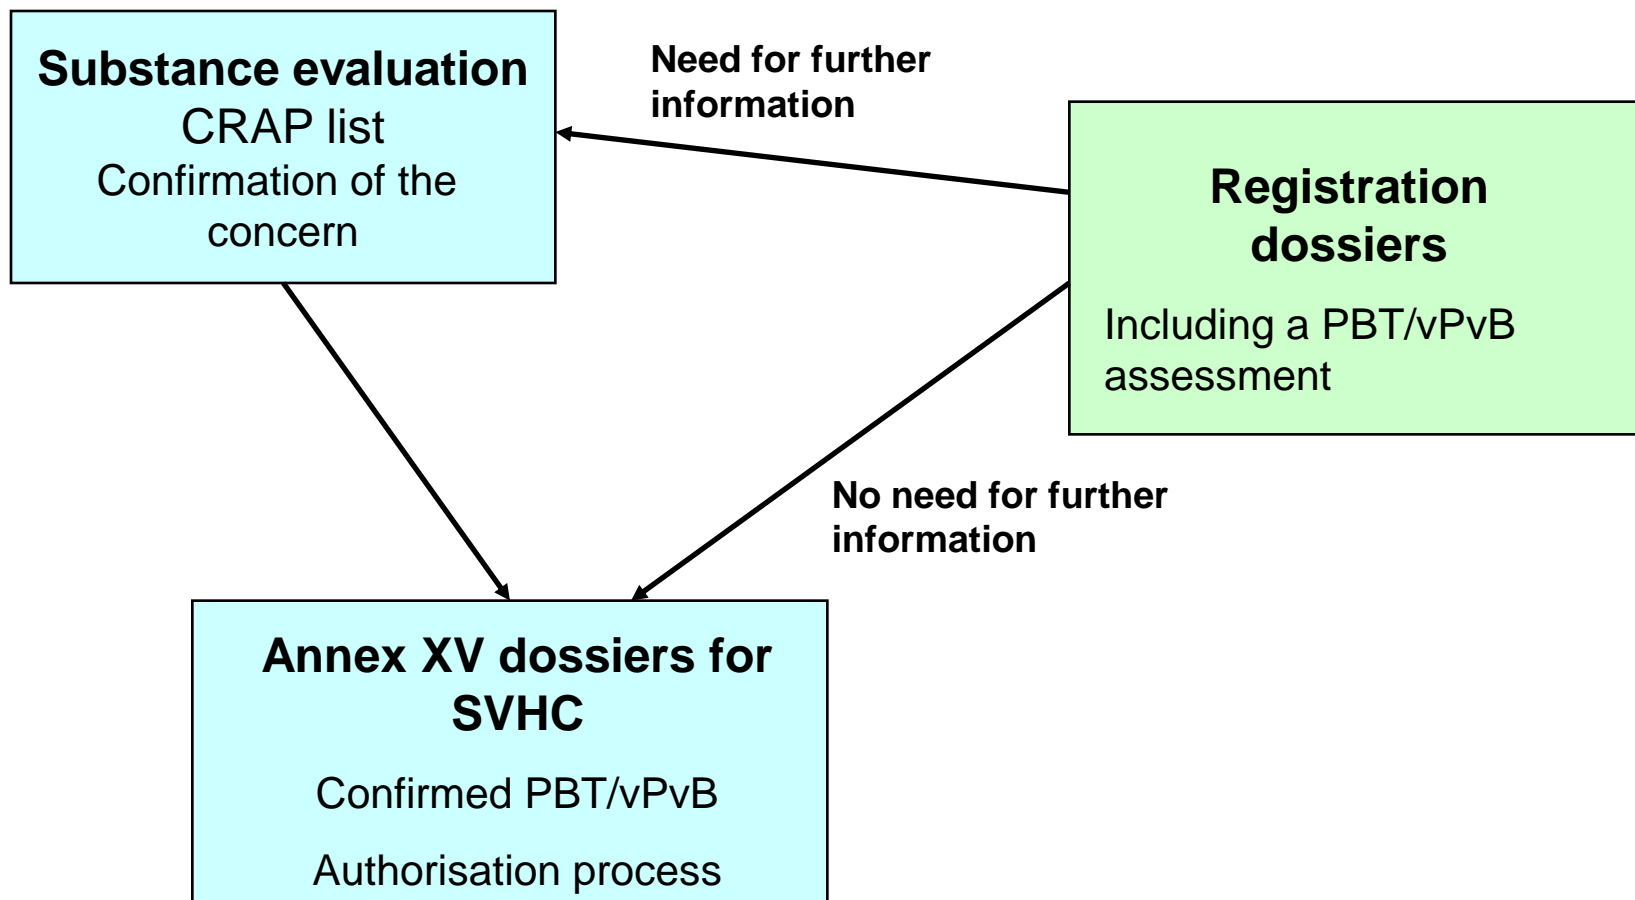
Substance evaluation
CRAP list
Confirmation of the concern

Need for further information

Registration dossiers

Including a PBT/vPvB assessment

No need for further information

Annex XV dossiers for SVHC

Confirmed PBT/vPvB

Authorisation process